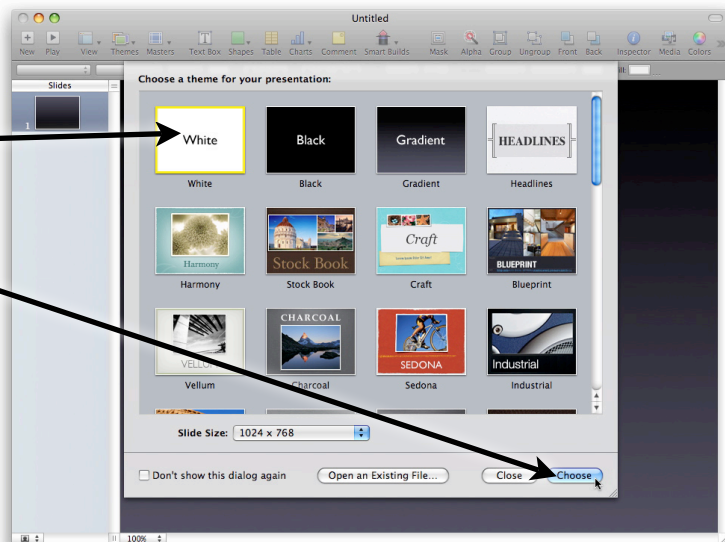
Untitled

New Play View Themes Masters Text Box Shapes Table Charts Comment Smart Builds Mask Alpha Group Ungroup Front Back Inspector Media Colors

Slides

1

Choose a theme for your presentation:

White

White

Black

Black

Gradient

Gradient

HEADLINES

Headlines

Harmony

Harmony

Stock Book

Stock Book

Craft

Craft

BLUEPRINT

Blueprint

VELLUM

Vellum

CHARCOAL

Charcoal

SEDONA

Sedona

Industrial

Industrial

Slide Size: 1024 x 768

Don't show this dialog again

Open an Existing File...

Close

Choose

100%